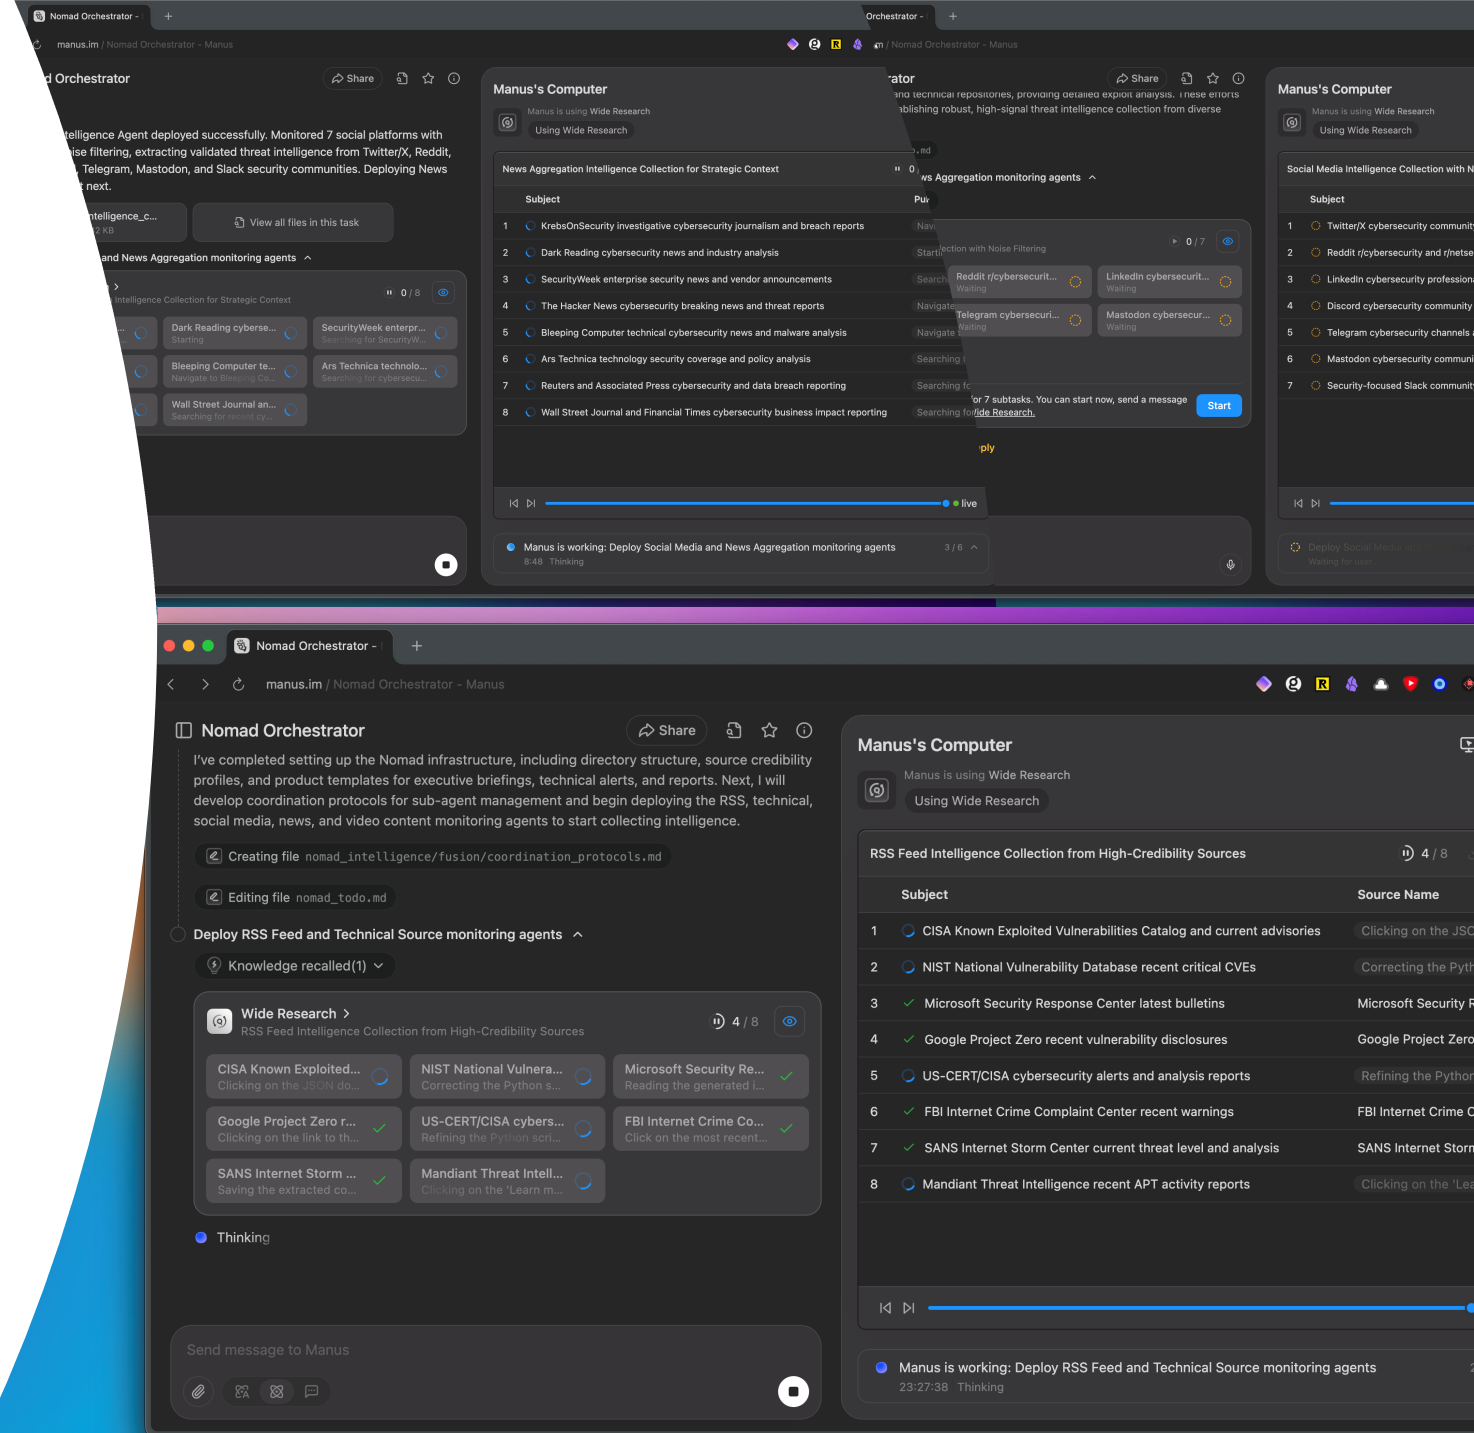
Nomad Orchestrator -
manus.im / Nomad Orchestrator - Manus
d Orchestrator
Share
telligence Agent deployed successfully. Monitored 7 social platforms with ise filtering, extracting validated threat intelligence from Twitter/X, Reddit, Telegram, Mastodon, and Slack security communities. Deploying News next.
ntelligence_c...
View all files in this task
and News Aggregation monitoring agents
Intelligence Collection for Strategic Context
0 / 8
Dark Reading cyberse... Starting
SecurityWeek enterpr... Searching for SecurityW...
Bleeping Computer te... Navigate to Bleeping Co...
Ars Technica technolo... Searching for cybersecu...
Wall Street Journal an... Searching for recent cy...

Manus's Computer
Manus is using Wide Research
Using Wide Research
News Aggregation Intelligence Collection for Strategic Context
Subject
1 KrebsOnSecurity investigative cybersecurity journalism and breach reports
2 Dark Reading cybersecurity news and industry analysis
3 SecurityWeek enterprise security news and vendor announcements
4 The Hacker News cybersecurity breaking news and threat reports
5 Bleeping Computer technical cybersecurity news and malware analysis
6 Ars Technica technology security coverage and policy analysis
7 Reuters and Associated Press cybersecurity and data breach reporting
8 Wall Street Journal and Financial Times cybersecurity business impact reporting
live
Manus is working: Deploy Social Media and News Aggregation monitoring agents 3 / 6
8:48 Thinking

Orchestrator -
manus.im / Nomad Orchestrator - Manus
ator
Share
and technical repositories, providing detailed exploit analysis. These efforts ablishing robust, high-signal threat intelligence collection from diverse
ws Aggregation monitoring agents
ection with Noise Filtering 0 / 7
Reddit r/cybersecurit... Waiting
LinkedIn cybersecurit... Waiting
Telegram cybersecuri... Waiting
Mastodon cybersecur... Waiting
for 7 subtasks. You can start now, send a message ide Research.
Start

Manus's Computer
Manus is using Wide Research
Using Wide Research
Social Media Intelligence Collection with N
Subject
1 Twitter/X cybersecurity communi
2 Reddit r/cybersecurity and r/netse
3 LinkedIn cybersecurity profession
4 Discord cybersecurity community
5 Telegram cybersecurity channels
6 Mastodon cybersecurity communi
7 Security-focused Slack communit
Deploy Social Media
Waiting for user

Nomad Orchestrator -
manus.im / Nomad Orchestrator - Manus
Nomad Orchestrator
Share
I've completed setting up the Nomad infrastructure, including directory structure, source credibility profiles, and product templates for executive briefings, technical alerts, and reports. Next, I will develop coordination protocols for sub-agent management and begin deploying the RSS, technical, social media, news, and video content monitoring agents to start collecting intelligence.
Creating file nomad_intelligence/fusion/coordination_protocols.md
Editing file nomad_todo.md
Deploy RSS Feed and Technical Source monitoring agents
Knowledge recalled(1)
Wide Research
RSS Feed Intelligence Collection from High-Credibility Sources
4 / 8
CISA Known Exploited... Clicking on the JSON do...
NIST National Vulnera... Correcting the Python s...
Microsoft Security Re... Reading the generated i...
Google Project Zero r... Clicking on the link to th...
US-CERT/CISA cybers... Refining the Python scri...
FBI Internet Crime Co... Click on the most recent...
SANS Internet Storm ... Saving the extracted co...
Mandiant Threat Intell... Clicking on the 'Learn m...
Thinking
Send message to Manus

Manus's Computer
Manus is using Wide Research
Using Wide Research
RSS Feed Intelligence Collection from High-Credibility Sources 4 / 8

| | Subject | Source Name |
|---|---|---|
| 1 | CISA Known Exploited Vulnerabilities Catalog and current advisories | Clicking on the JSC |
| 2 | NIST National Vulnerability Database recent critical CVEs | Correcting the Pyth |
| 3 | Microsoft Security Response Center latest bulletins | Microsoft Security R |
| 4 | Google Project Zero recent vulnerability disclosures | Google Project Zero |
| 5 | US-CERT/CISA cybersecurity alerts and analysis reports | Refining the Pythor |
| 6 | FBI Internet Crime Complaint Center recent warnings | FBI Internet Crime C |
| 7 | SANS Internet Storm Center current threat level and analysis | SANS Internet Storm |
| 8 | Mandiant Threat Intelligence recent APT activity reports | Clicking on the 'Lea |

Manus is working: Deploy RSS Feed and Technical Source monitoring agents
23:27:38 Thinking